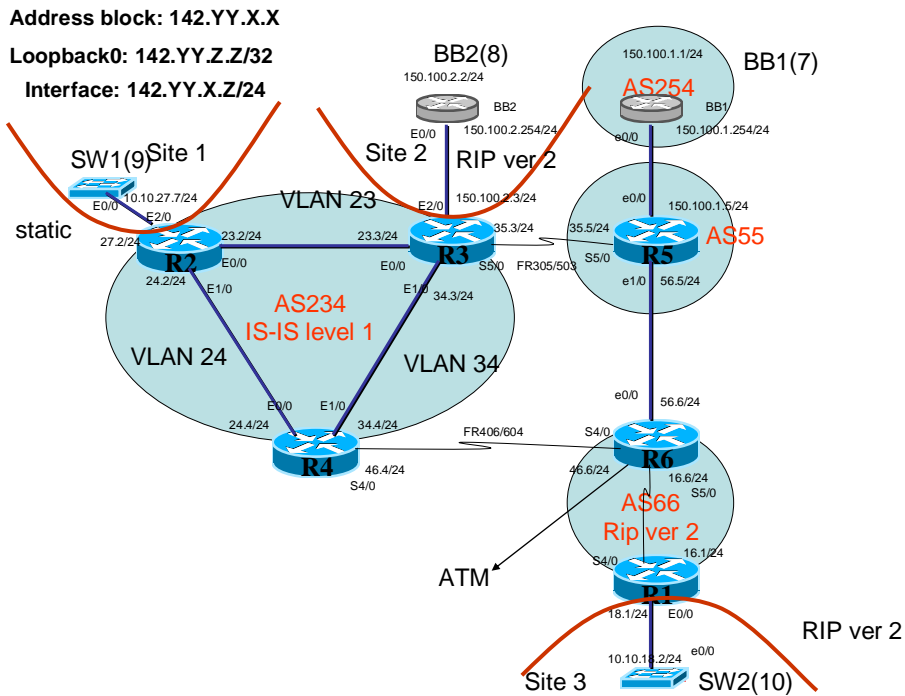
Address block: 142.YY.X.X

Loopback0: 142.YY.Z.Z/32

Interface: 142.YY.X.Z/24

BB2(8)
150.100.2.2/24
BB2
E0/0
150.100.2.254/24

BB1(7)
150.100.1.1/24
AS254
BB1
e0/0
150.100.1.254/24

SW1(9)
Site 1
E0/0
10.10.27.7/24
E2/0
static
27.2/24
R2
23.2/24
E0/0
24.2/24
E1/0

Site 2
RIP ver 2
E2/0
150.100.2.3/24
VLAN 23
23.3/24
E0/0
R3
35.3/24
S5/0
FR305/503
E1/0
34.3/24

e0/0
150.100.1.5/24
35.5/24
R5
AS55
S5/0
e1/0
56.5/24

AS234
IS-IS level 1
VLAN 24
VLAN 34

E0/0
E1/0
24.4/24
34.4/24
R4
46.4/24
S4/0
FR406/604

e0/0
56.6/24
S4/0
R6
46.6/24
16.6/24
S5/0
AS66
Rip ver 2

ATM

S4/0
16.1/24
R1
E0/0
18.1/24
RIP ver 2
e0/0
10.10.18.2/24
Site 3
SW2(10)